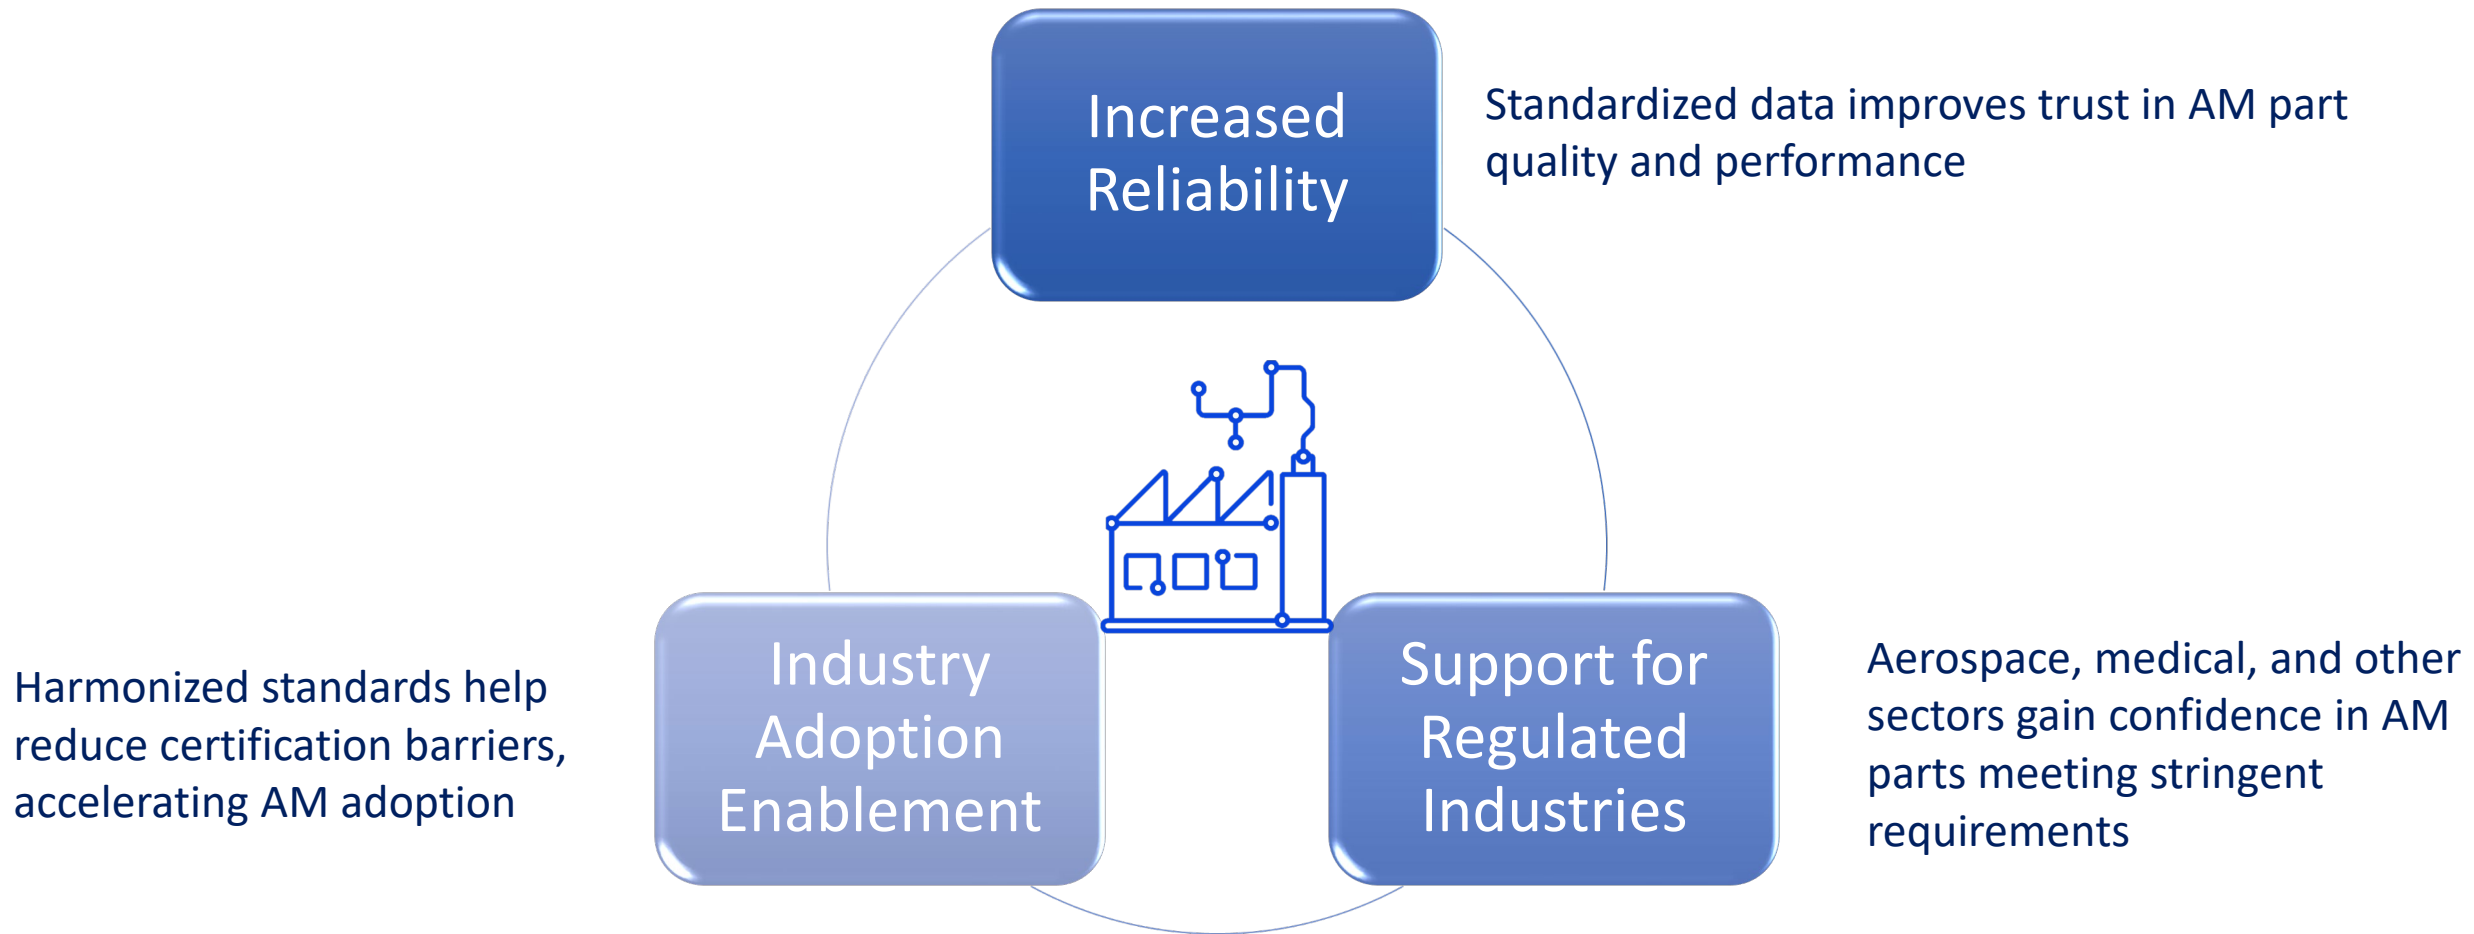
Increased Reliability

Standardized data improves trust in AM part quality and performance

Harmonized standards help reduce certification barriers, accelerating AM adoption

Industry Adoption Enablement

Support for Regulated Industries

Aerospace, medical, and other sectors gain confidence in AM parts meeting stringent requirements